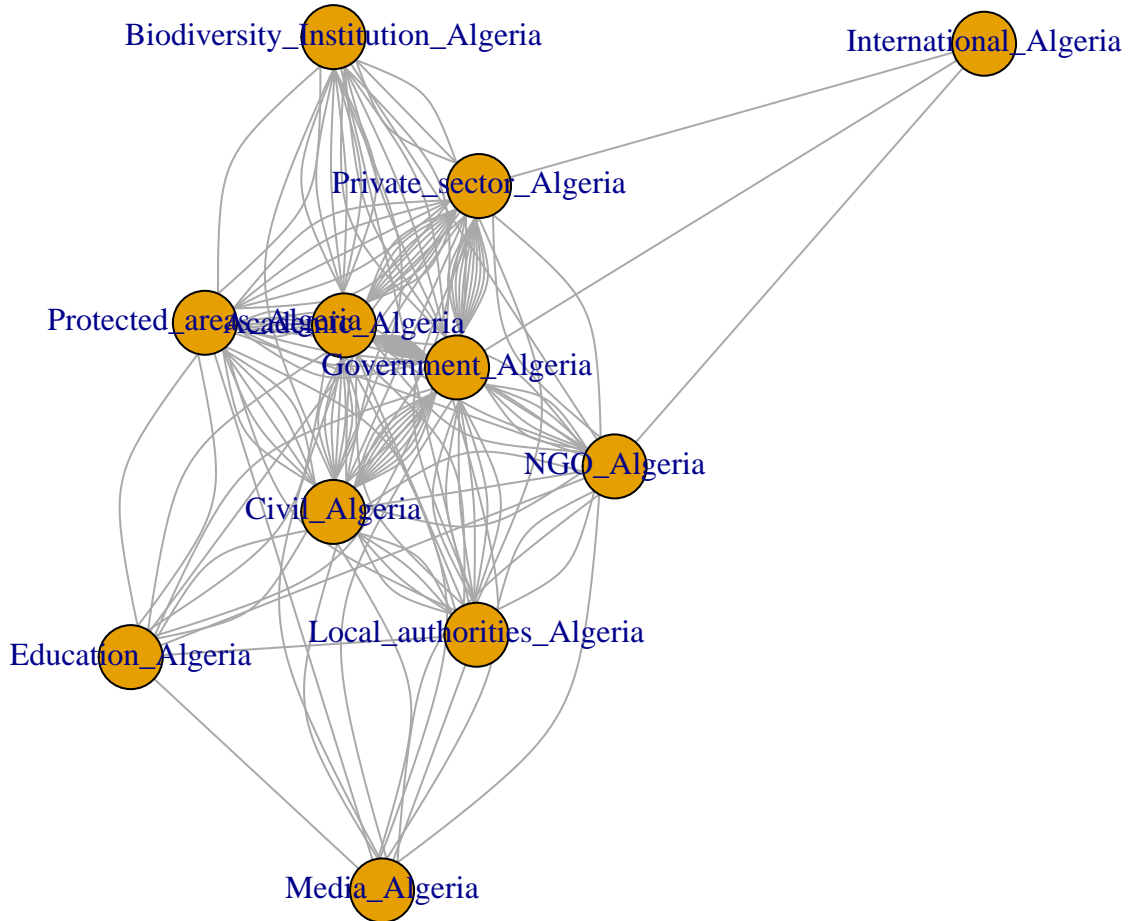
Biodiversity_Institution_Algeria

International_Algeria

Private_sector_Algeria

Protected_areas_Algeria

Academic_Algeria

Government_Algeria

NGO_Algeria

Civil_Algeria

Local_authorities_Algeria

Education_Algeria

Media_Algeria